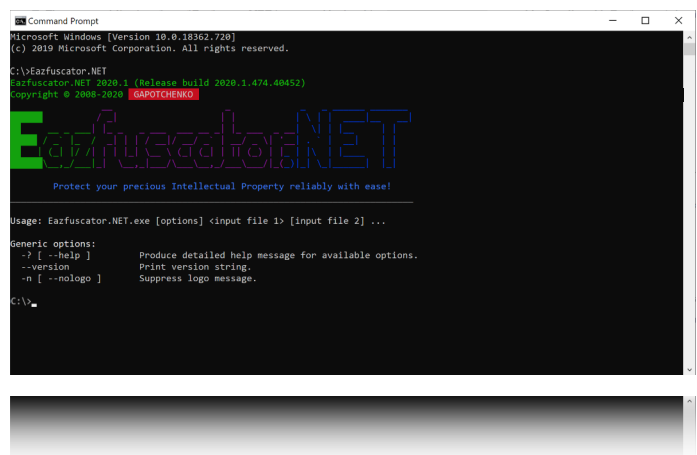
Command Prompt

Microsoft Windows [Version 10.0.18362.720]
(c) 2019 Microsoft Corporation. All rights reserved.

C:\>Eazfuscator.NET
Eazfuscator.NET 2020.1 (Release build 2020.1.474.40452)
Copyright © 2008-2020 GAPOTCHENKO

Eazfuscator.NET

Protect your precious Intellectual Property reliably with ease!

Usage: Eazfuscator.NET.exe [options] <input file 1> [input file 2] ...

Generic options:
-? [ --help ] Produce detailed help message for available options.
--version Print version string.
-n [ --nologo ] Suppress logo message.

C:\>_